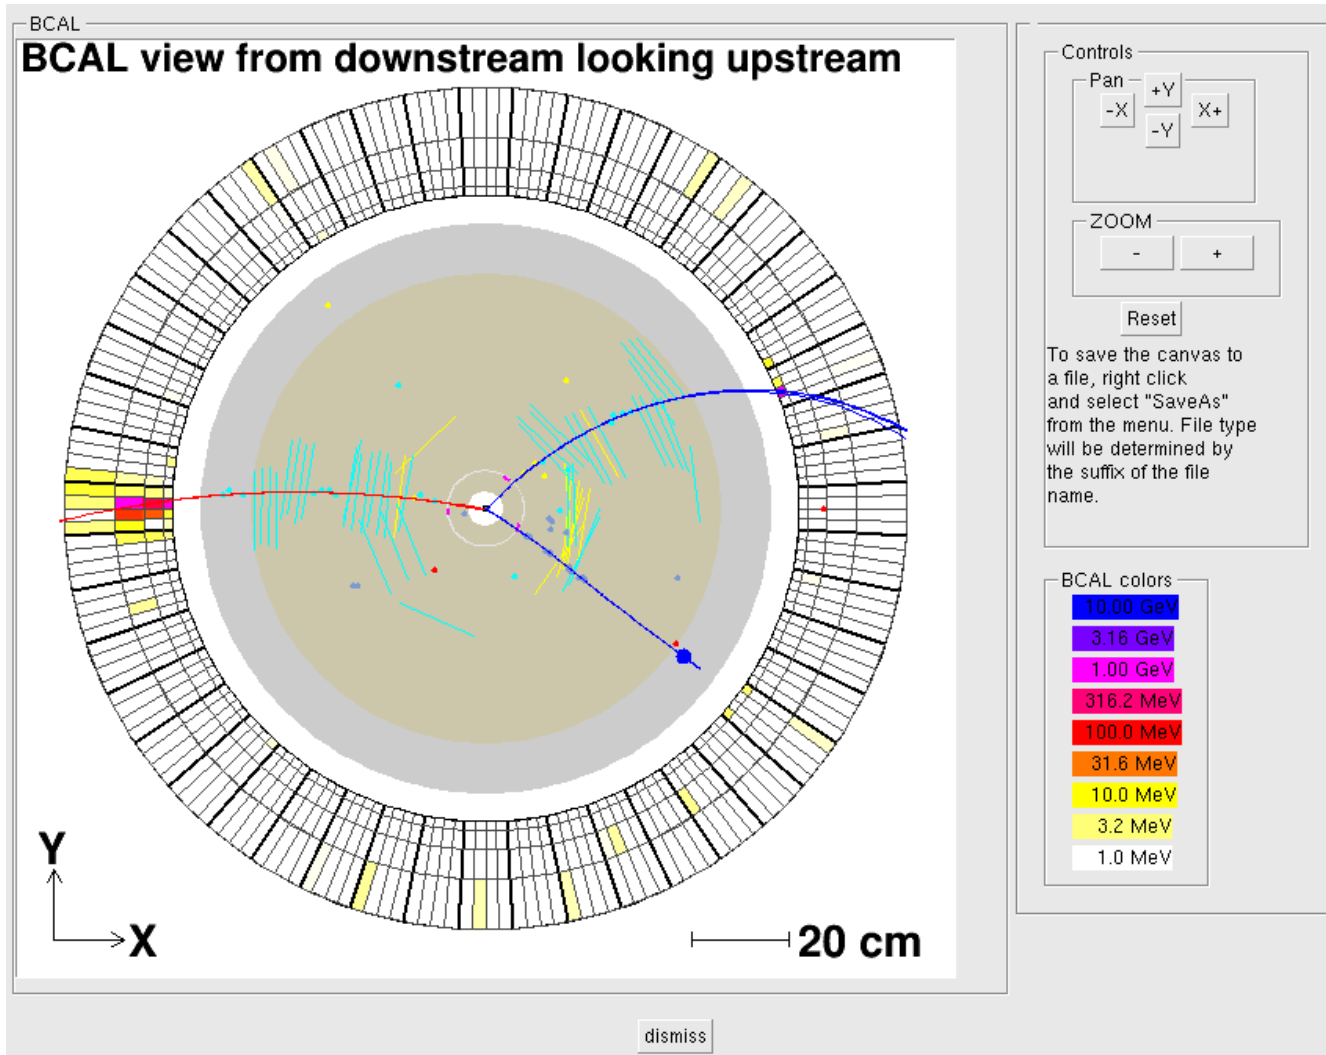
BCAL

BCAL view from downstream looking upstream

Y

X

20 cm

Controls

Pan

+Y

-X

X+

-Y

ZOOM

-

+

Reset

To save the canvas to a file, right click and select "SaveAs" from the menu. File type will be determined by the suffix of the file name.

BCAL colors

10.00 GeV

3.16 GeV

1.00 GeV

316.2 MeV

100.0 MeV

31.6 MeV

10.0 MeV

3.2 MeV

1.0 MeV

dismiss